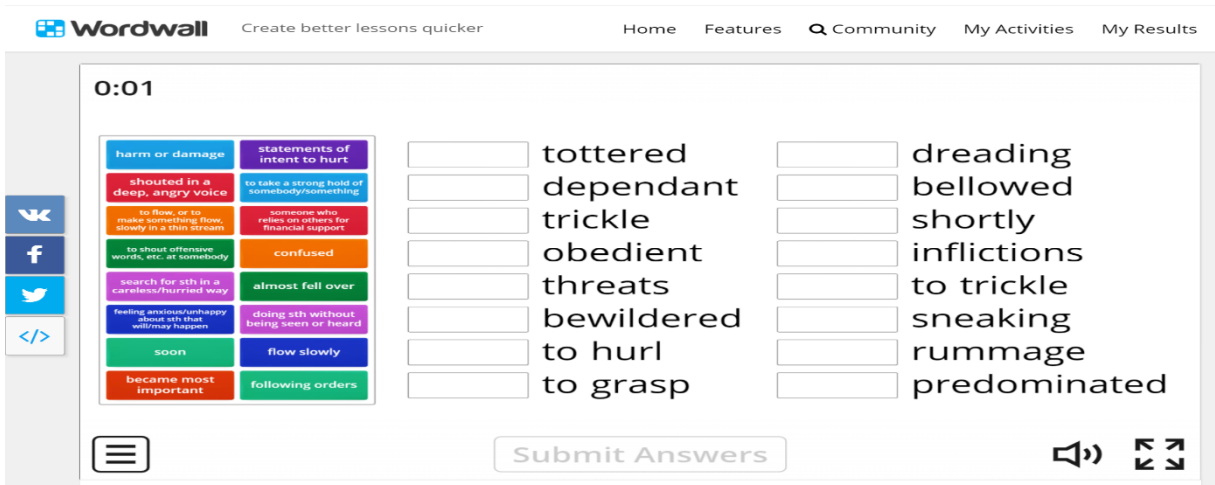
Wordwall Create better lessons quicker

Home Features Community My Activities My Results

0:01

harm or damage
statements of intent to hurt
shouted in a deep, angry voice
to take a strong hold of somebody/something
to flow, or to make something flow, slowly in a thin stream
someone who relies on others for financial support
to shout offensive words, etc. at somebody
confused
search for sth in a careless/hurried way
almost fell over
feeling anxious/unhappy about sth that will/may happen
doing sth without being seen or heard
soon
flow slowly
became most important
following orders

tottered
dependant
trickle
obedient
threats
bewildered
to hurl
to grasp

dreading
bellowed
shortly
inflictions
to trickle
sneaking
rummage
predominated

Submit Answers